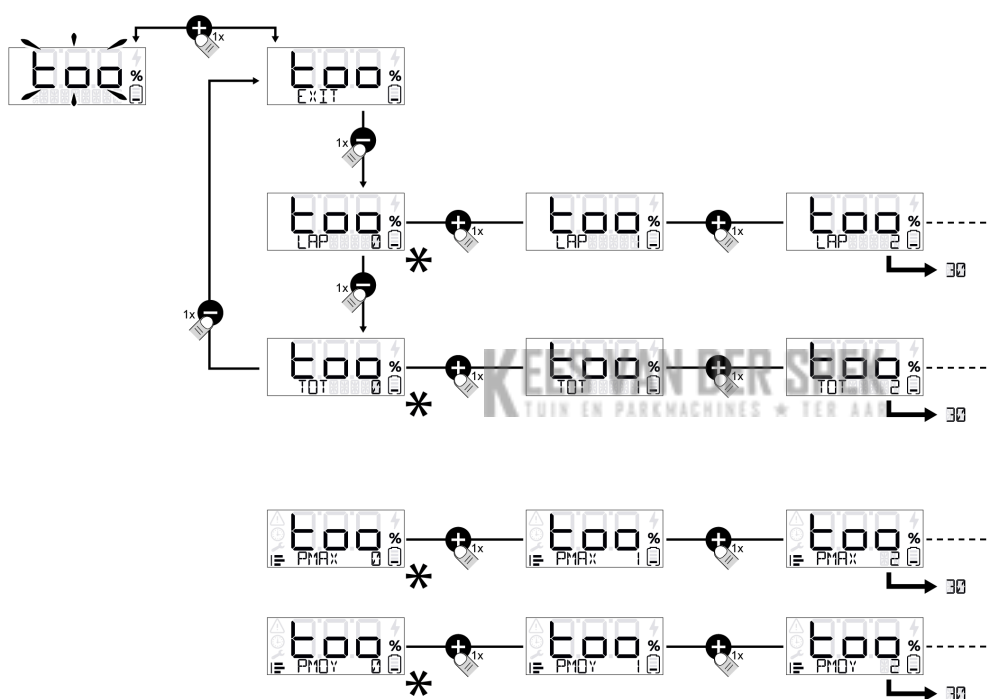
too %

1x

too %
EXIT

1x

too %
LAP 0

1x

too %
LAP 1

1x

too %
LAP 2

30

1x

1x

too %
TOT 0

1x

too %
TOT 1

1x

too %
TOT 2

30

KEES VAN DER STEEN
TUIN EN PARKMACHINES ★ TER AAR

too %
PMAX 0

1x

too %
PMAX 1

1x

too %
PMAX 2

30

too %
PMOY 0

1x

too %
PMOY 1

1x

too %
PMOY 2

30